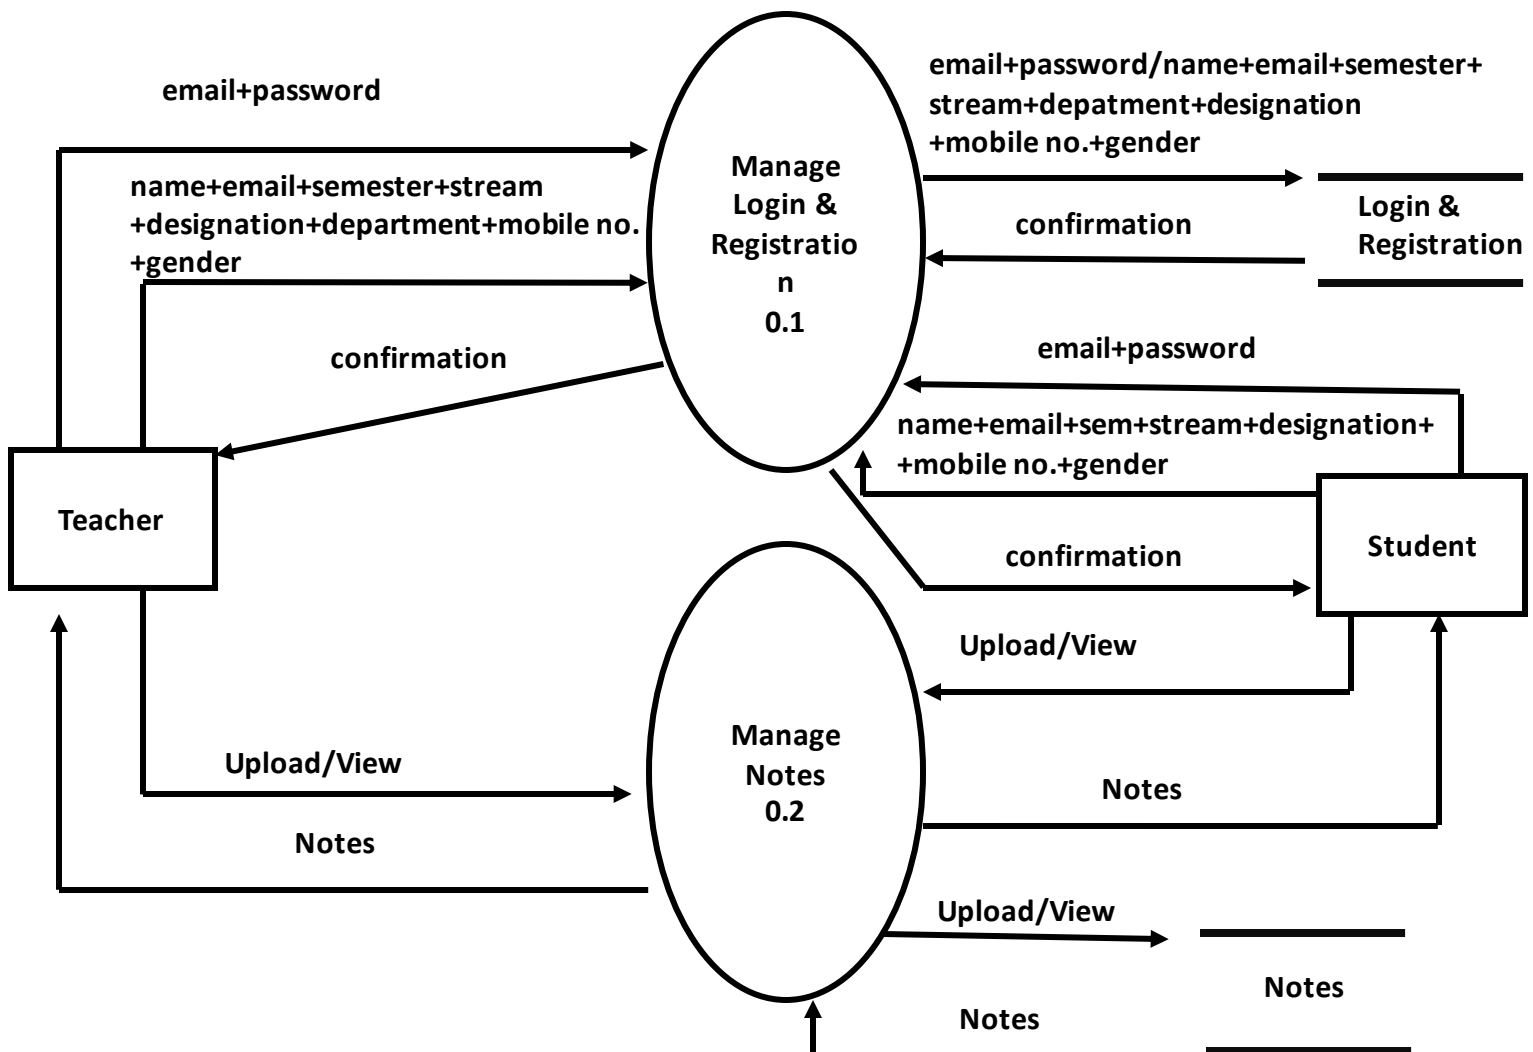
email+password

name+email+semester+stream +designation+department+mobile no. +gender

Manage Login & Registratio n 0.1

email+password/name+email+semester+ stream+depatment+designation +mobile no.+gender

confirmation

Login & Registration

confirmation

email+password

name+email+sem+stream+designation+ +mobile no.+gender

Teacher

confirmation

Student

Upload/View

Manage Notes 0.2

Upload/View

Notes

Notes

Upload/View

Notes

Notes